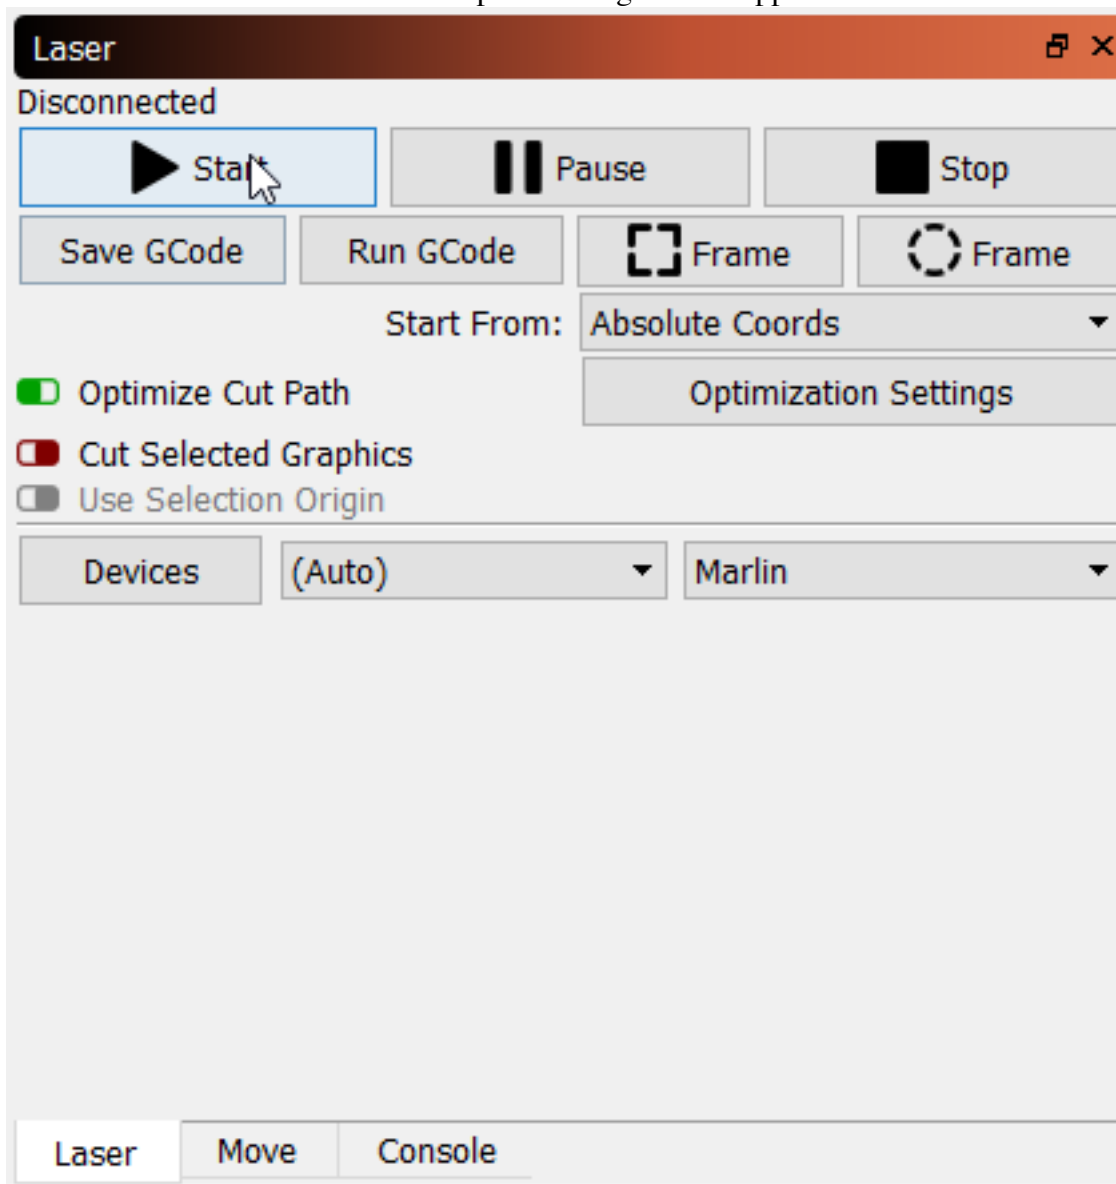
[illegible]

Laser

Disconnected

Start

Pause

Stop

Save GCode

Run GCode

Frame

Frame

Start From: Absolute Coords

Optimize Cut Path

Optimization Settings

Cut Selected Graphics

Use Selection Origin

Devices

(Auto)

Marlin

Laser

Move

Console